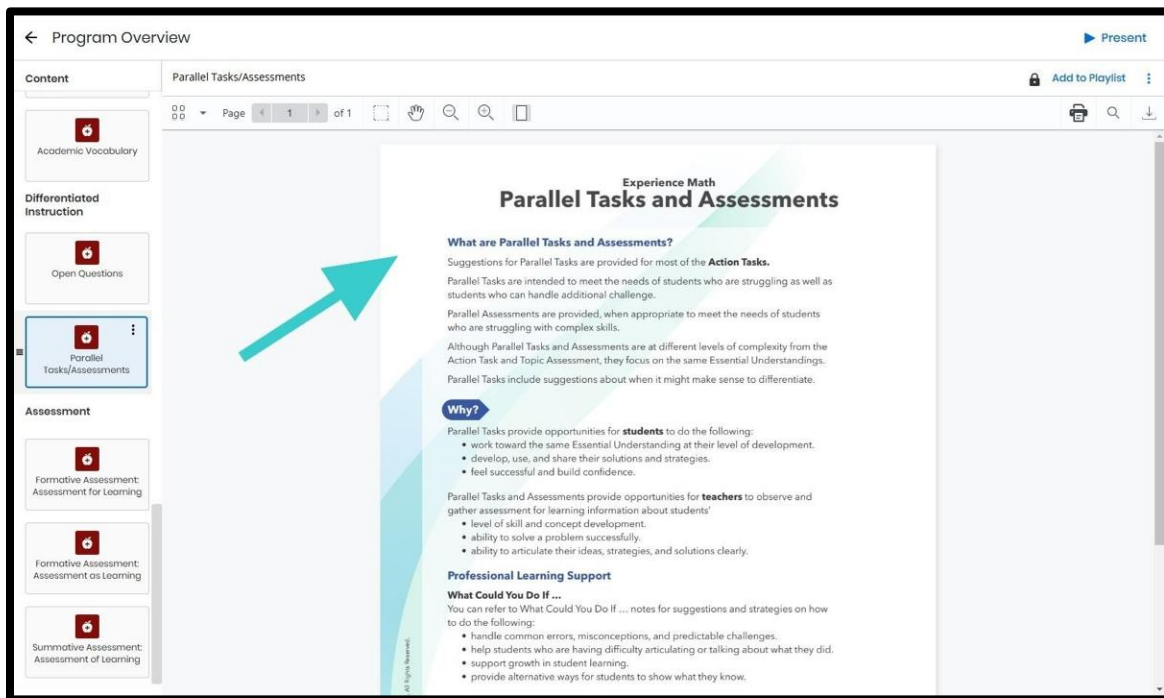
← Program Overview

▶ Present

Content

Academic Vocabulary

Differentiated Instruction

Open Questions

Parallel Tasks/Assessments

Assessment

Formative Assessment: Assessment for Learning

Formative Assessment: Assessment as Learning

Summative Assessment: Assessment of Learning

Parallel Tasks/Assessments

Add to Playlist

Page 1 of 1

Experience Math

Parallel Tasks and Assessments

What are Parallel Tasks and Assessments?

Suggestions for Parallel Tasks are provided for most of the **Action Tasks.**

Parallel Tasks are intended to meet the needs of students who are struggling as well as students who can handle additional challenge.

Parallel Assessments are provided, when appropriate to meet the needs of students who are struggling with complex skills.

Although Parallel Tasks and Assessments are at different levels of complexity from the Action Task and Topic Assessment, they focus on the same Essential Understandings.

Parallel Tasks include suggestions about when it might make sense to differentiate.

Why?

Parallel Tasks provide opportunities for **students** to do the following:
• work toward the same Essential Understanding at their level of development.
• develop, use, and share their solutions and strategies.
• feel successful and build confidence.

Parallel Tasks and Assessments provide opportunities for **teachers** to observe and gather assessment for learning information about students'
• level of skill and concept development.
• ability to solve a problem successfully.
• ability to articulate their ideas, strategies, and solutions clearly.

Professional Learning Support

What Could You Do If ...

You can refer to What Could You Do If ... notes for suggestions and strategies on how to do the following:
• handle common errors, misconceptions, and predictable challenges.
• help students who are having difficulty articulating or talking about what they did.
• support growth in student learning.
• provide alternative ways for students to show what they know.

All Rights Reserved.